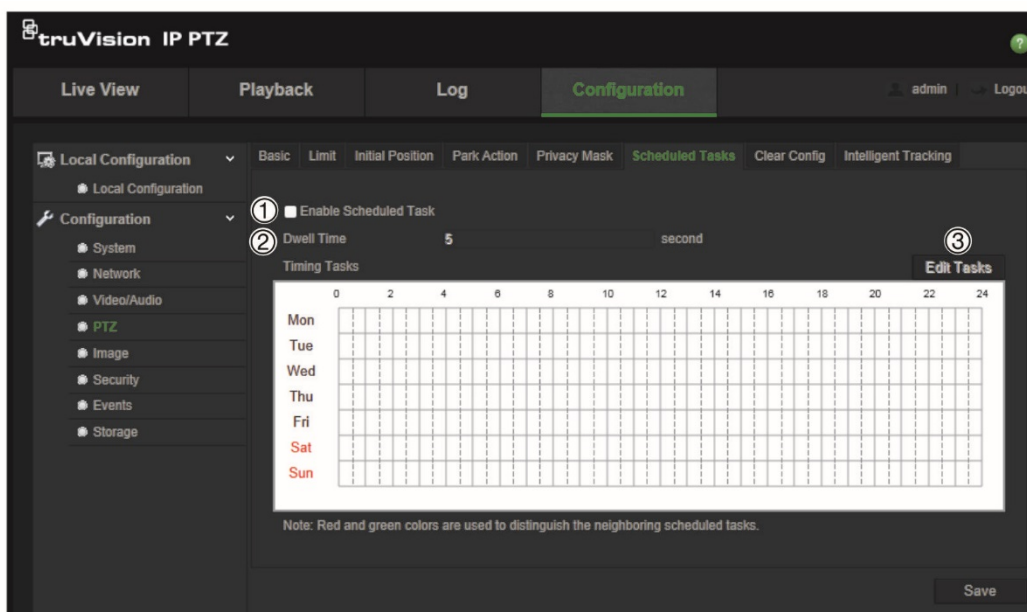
truVision IP PTZ

?

Live View | Playback | Log | Configuration | admin | Logou

Local Configuration
Local Configuration
Configuration
System
Network
Video/Audio
PTZ
Image
Security
Events
Storage

Basic | Limit | Initial Position | Park Action | Privacy Mask | Scheduled Tasks | Clear Config | Intelligent Tracking

① Enable Scheduled Task
② Dwell Time 5 second
Timing Tasks
③ Edit Tasks

0 2 4 6 8 10 12 14 16 18 20 22 24
Mon
Tue
Wed
Thu
Fri
Sat
Sun

Note: Red and green colors are used to distinguish the neighboring scheduled tasks.

Save